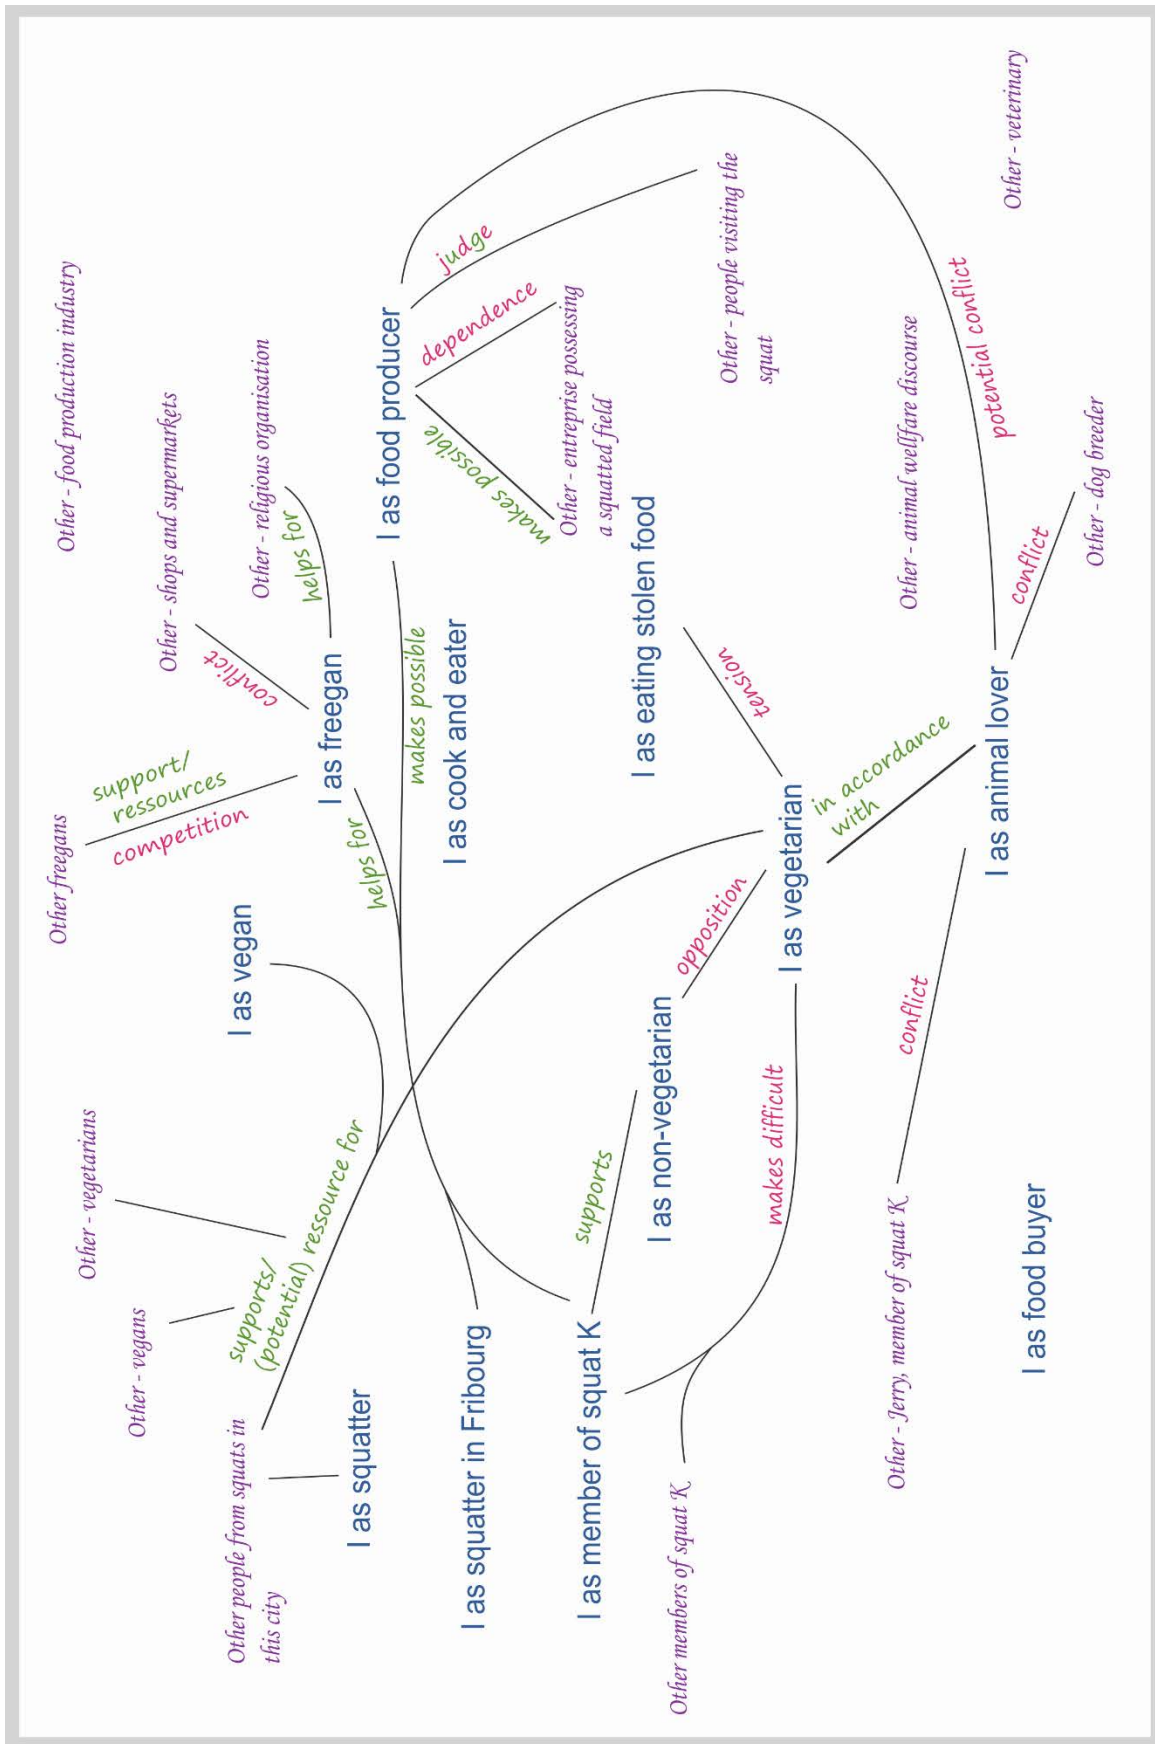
Other - food production industry

Other - shops and supermarkets

Other - religious organisation

helps for

conflict

I as freegan

support/ ressources

competition

Other freegans

helps for

I as vegan

Other - vegetarians

Other - vegans

supports/ (potential) ressource for

Other people from squats in this city

I as squatter

I as squatter in Fribourg

I as food producer

judge

dependence

makes possible

Other - entreprise possessing a squatted field

Other - people visiting the squat

makes possible

I as cook and eater

I as eating stolen food

tension

I as vegetarian

in accordance with

opposition

I as non-vegetarian

supports

I as member of squat K

makes difficult

Other members of squat K

I as animal lover

potential conflict

Other - veterinary

Other - animal wellfare discourse

conflict

Other - dog breeder

conflict

Other - Jerry, member of squat K

I as food buyer